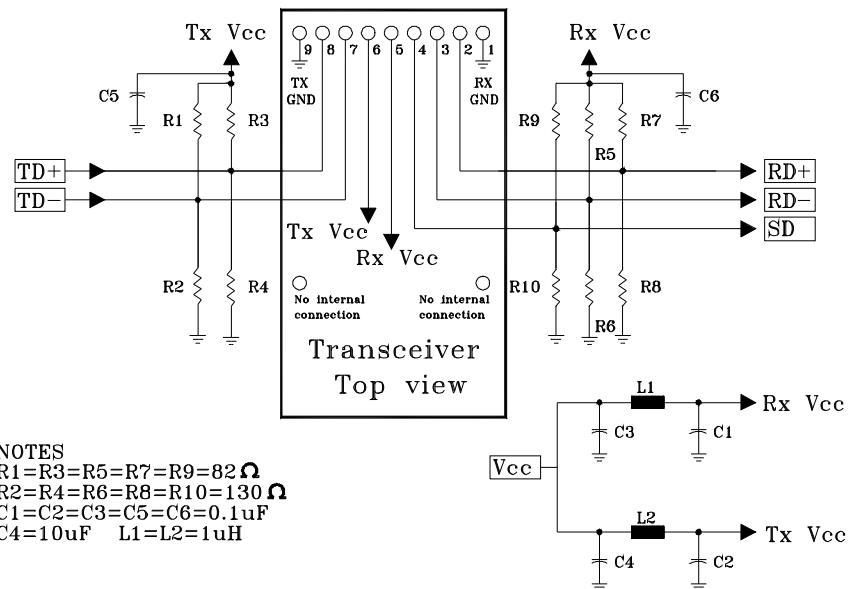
Tx Vcc

9 8 7 6 5 4 3 2 1

TX GND

RX GND

Rx Vcc

C5

R1

R3

C6

R9

R7

R5

TD+

TD−

RD+

RD−

SD

Tx Vcc

Rx Vcc

R2

R4

No internal connection

No internal connection

R10

R8

R6

Transceiver

Top view

L1

Rx Vcc

C3

C1

NOTES
R1=R3=R5=R7=R9=82 $\Omega$
R2=R4=R6=R8=R10=130 $\Omega$
C1=C2=C3=C5=C6=0.1uF
C4=10uF L1=L2=1uH

Vcc

L2

Tx Vcc

C4

C2